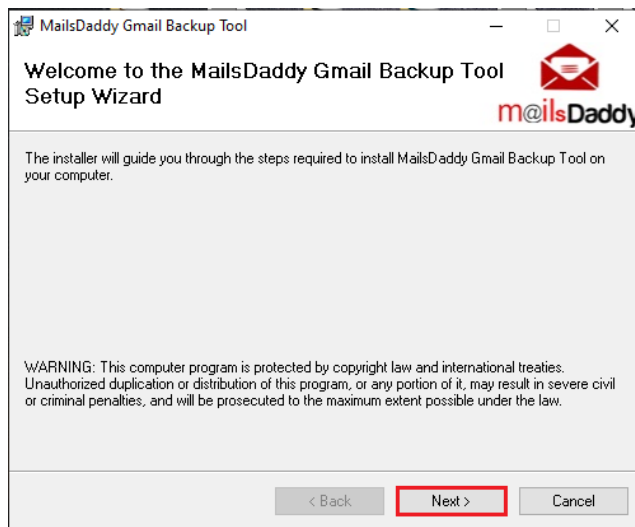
MailsDaddy Gmail Backup Tool

Welcome to the MailsDaddy Gmail Backup Tool Setup Wizard

m@ilsDaddy

The installer will guide you through the steps required to install MailsDaddy Gmail Backup Tool on your computer.

WARNING: This computer program is protected by copyright law and international treaties. Unauthorized duplication or distribution of this program, or any portion of it, may result in severe civil or criminal penalties, and will be prosecuted to the maximum extent possible under the law.

< Back
Next >
Cancel